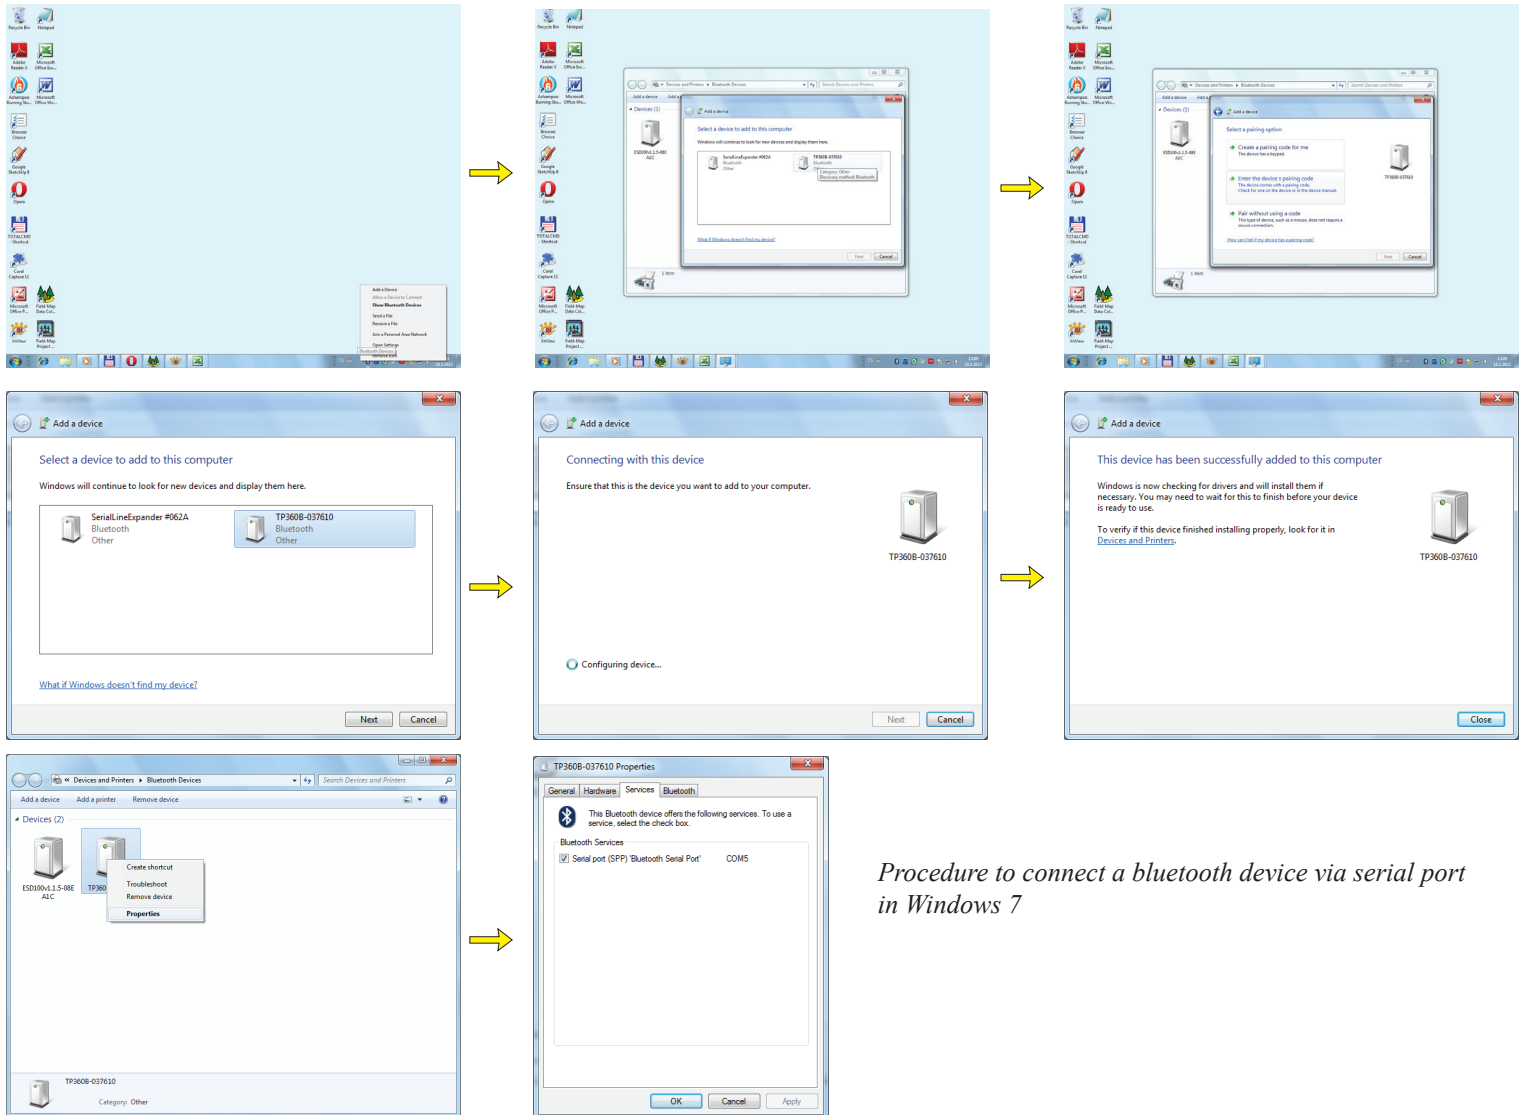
Add a device

Select a device to add to this computer

Windows will continue to look for new devices and display them here.

SerialLineExpander #062A
Bluetooth
Other

TP360B-037610
Bluetooth
Other

What if Windows doesn't find my device?

Next Cancel

Add a device

Connecting with this device

Ensure that this is the device you want to add to your computer.

TP360B-037610

Configuring device...

Next Cancel

Add a device

This device has been successfully added to this computer

Windows is now checking for drivers and will install them if necessary. You may need to wait for this to finish before your device is ready to use.

To verify if this device finished installing properly, look for it in Devices and Printers.

TP360B-037610

Close

« Devices and Printers ▸ Bluetooth Devices

Search Devices and Printers

Add a device Add a printer Remove device

Devices (2)

ESD100v1.1.5-08E A1C

TP360

Create shortcut
Troubleshoot
Remove device
Properties

TP360B-037610
Category: Other

TP360B-037610 Properties

General Hardware Services Bluetooth

This Bluetooth device offers the following services. To use a service, select the check box.

Bluetooth Services

Serial port (SPP) 'Bluetooth Serial Port' COM5

OK Cancel Apply

Procedure to connect a bluetooth device via serial port in Windows 7